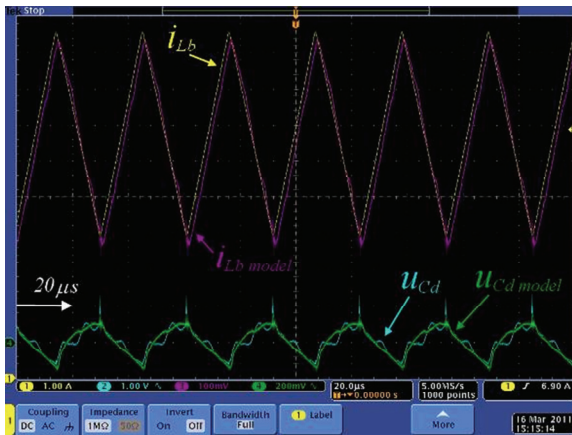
Tek Stop

$i_{Lb}$

$i_{Lb\ model}$

$20\mu s$

$u_{Cd}$

$u_{Cd\ model}$

1 1.00 A
2 1.00 V
3 100mV
4 200mV
20.0μs
+0.00000 s
5.00MS/s
1000 points
1 6.90 A

Coupling
DC AC
Impedance
1MΩ 50Ω
Invert
On Off
Bandwidth
Full
1 Label
More
16 Mar 2011
15:15:14